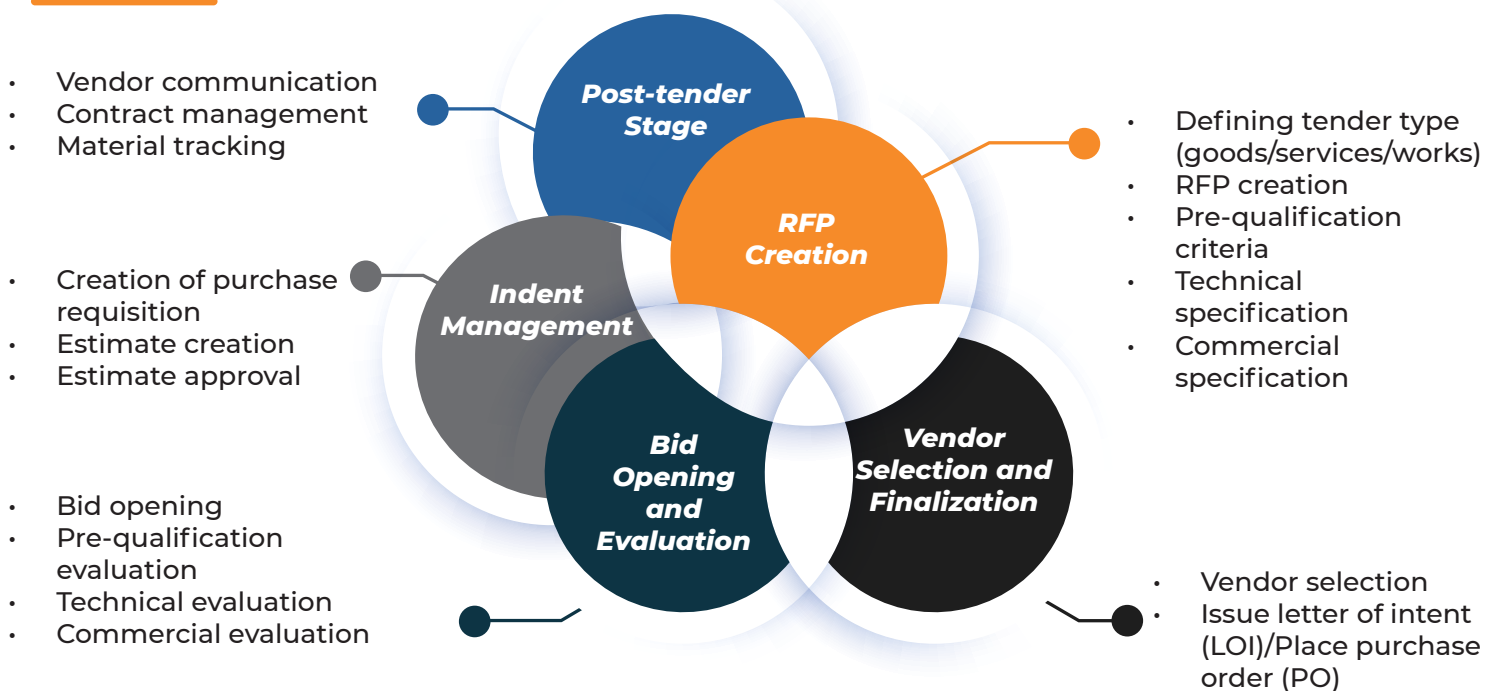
- Vendor communication
- Contract management
- Material tracking

Post-tender Stage

RFP Creation

- Defining tender type (goods/services/works)
- RFP creation
- Pre-qualification criteria
- Technical specification
- Commercial specification

- Creation of purchase requisition
- Estimate creation
- Estimate approval

Indent Management

Bid Opening and Evaluation

Vendor Selection and Finalization

- Bid opening
- Pre-qualification evaluation
- Technical evaluation
- Commercial evaluation

- Vendor selection
- Issue letter of intent (LOI)/Place purchase order (PO)